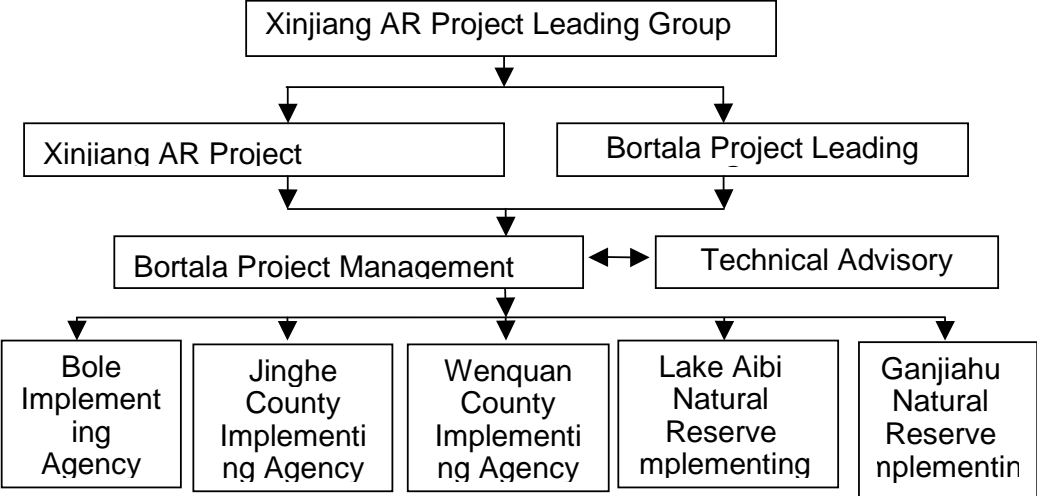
Xinjiang AR Project Leading Group

Xinjiang AR Project

Bortala Project Leading

Bortala Project Management

Technical Advisory

Bole Implementing Agency

Jinghe County Implementing Agency

Wenquan County Implementing Agency

Lake Aibi Natural Reserve mplementing

Ganjiahu Natural Reserve nplementin